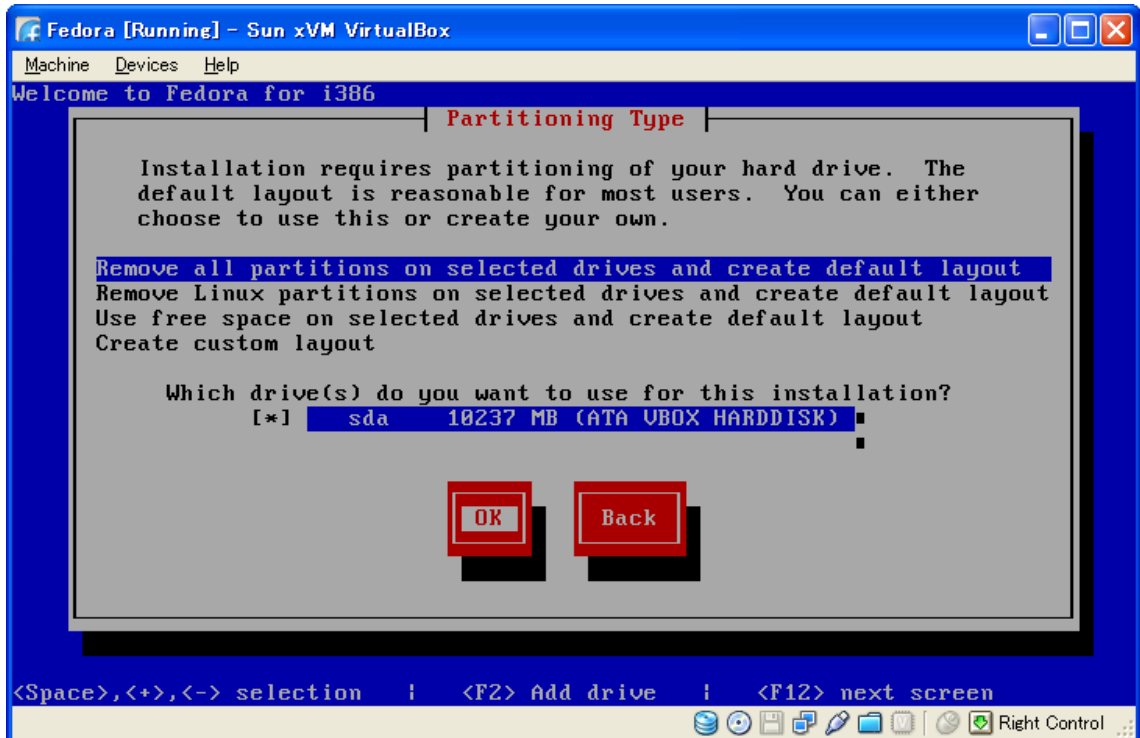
Fedora [Running] - Sun xVM VirtualBox

Machine Devices Help

Welcome to Fedora for i386

Partitioning Type

Installation requires partitioning of your hard drive. The default layout is reasonable for most users. You can either choose to use this or create your own.

Remove all partitions on selected drives and create default layout
Remove Linux partitions on selected drives and create default layout
Use free space on selected drives and create default layout
Create custom layout

Which drive(s) do you want to use for this installation?
[*] sda 10237 MB (ATA VBOX HARDDISK)

OK Back

<Space>,<+>,<-> selection | <F2> Add drive | <F12> next screen

Right Control